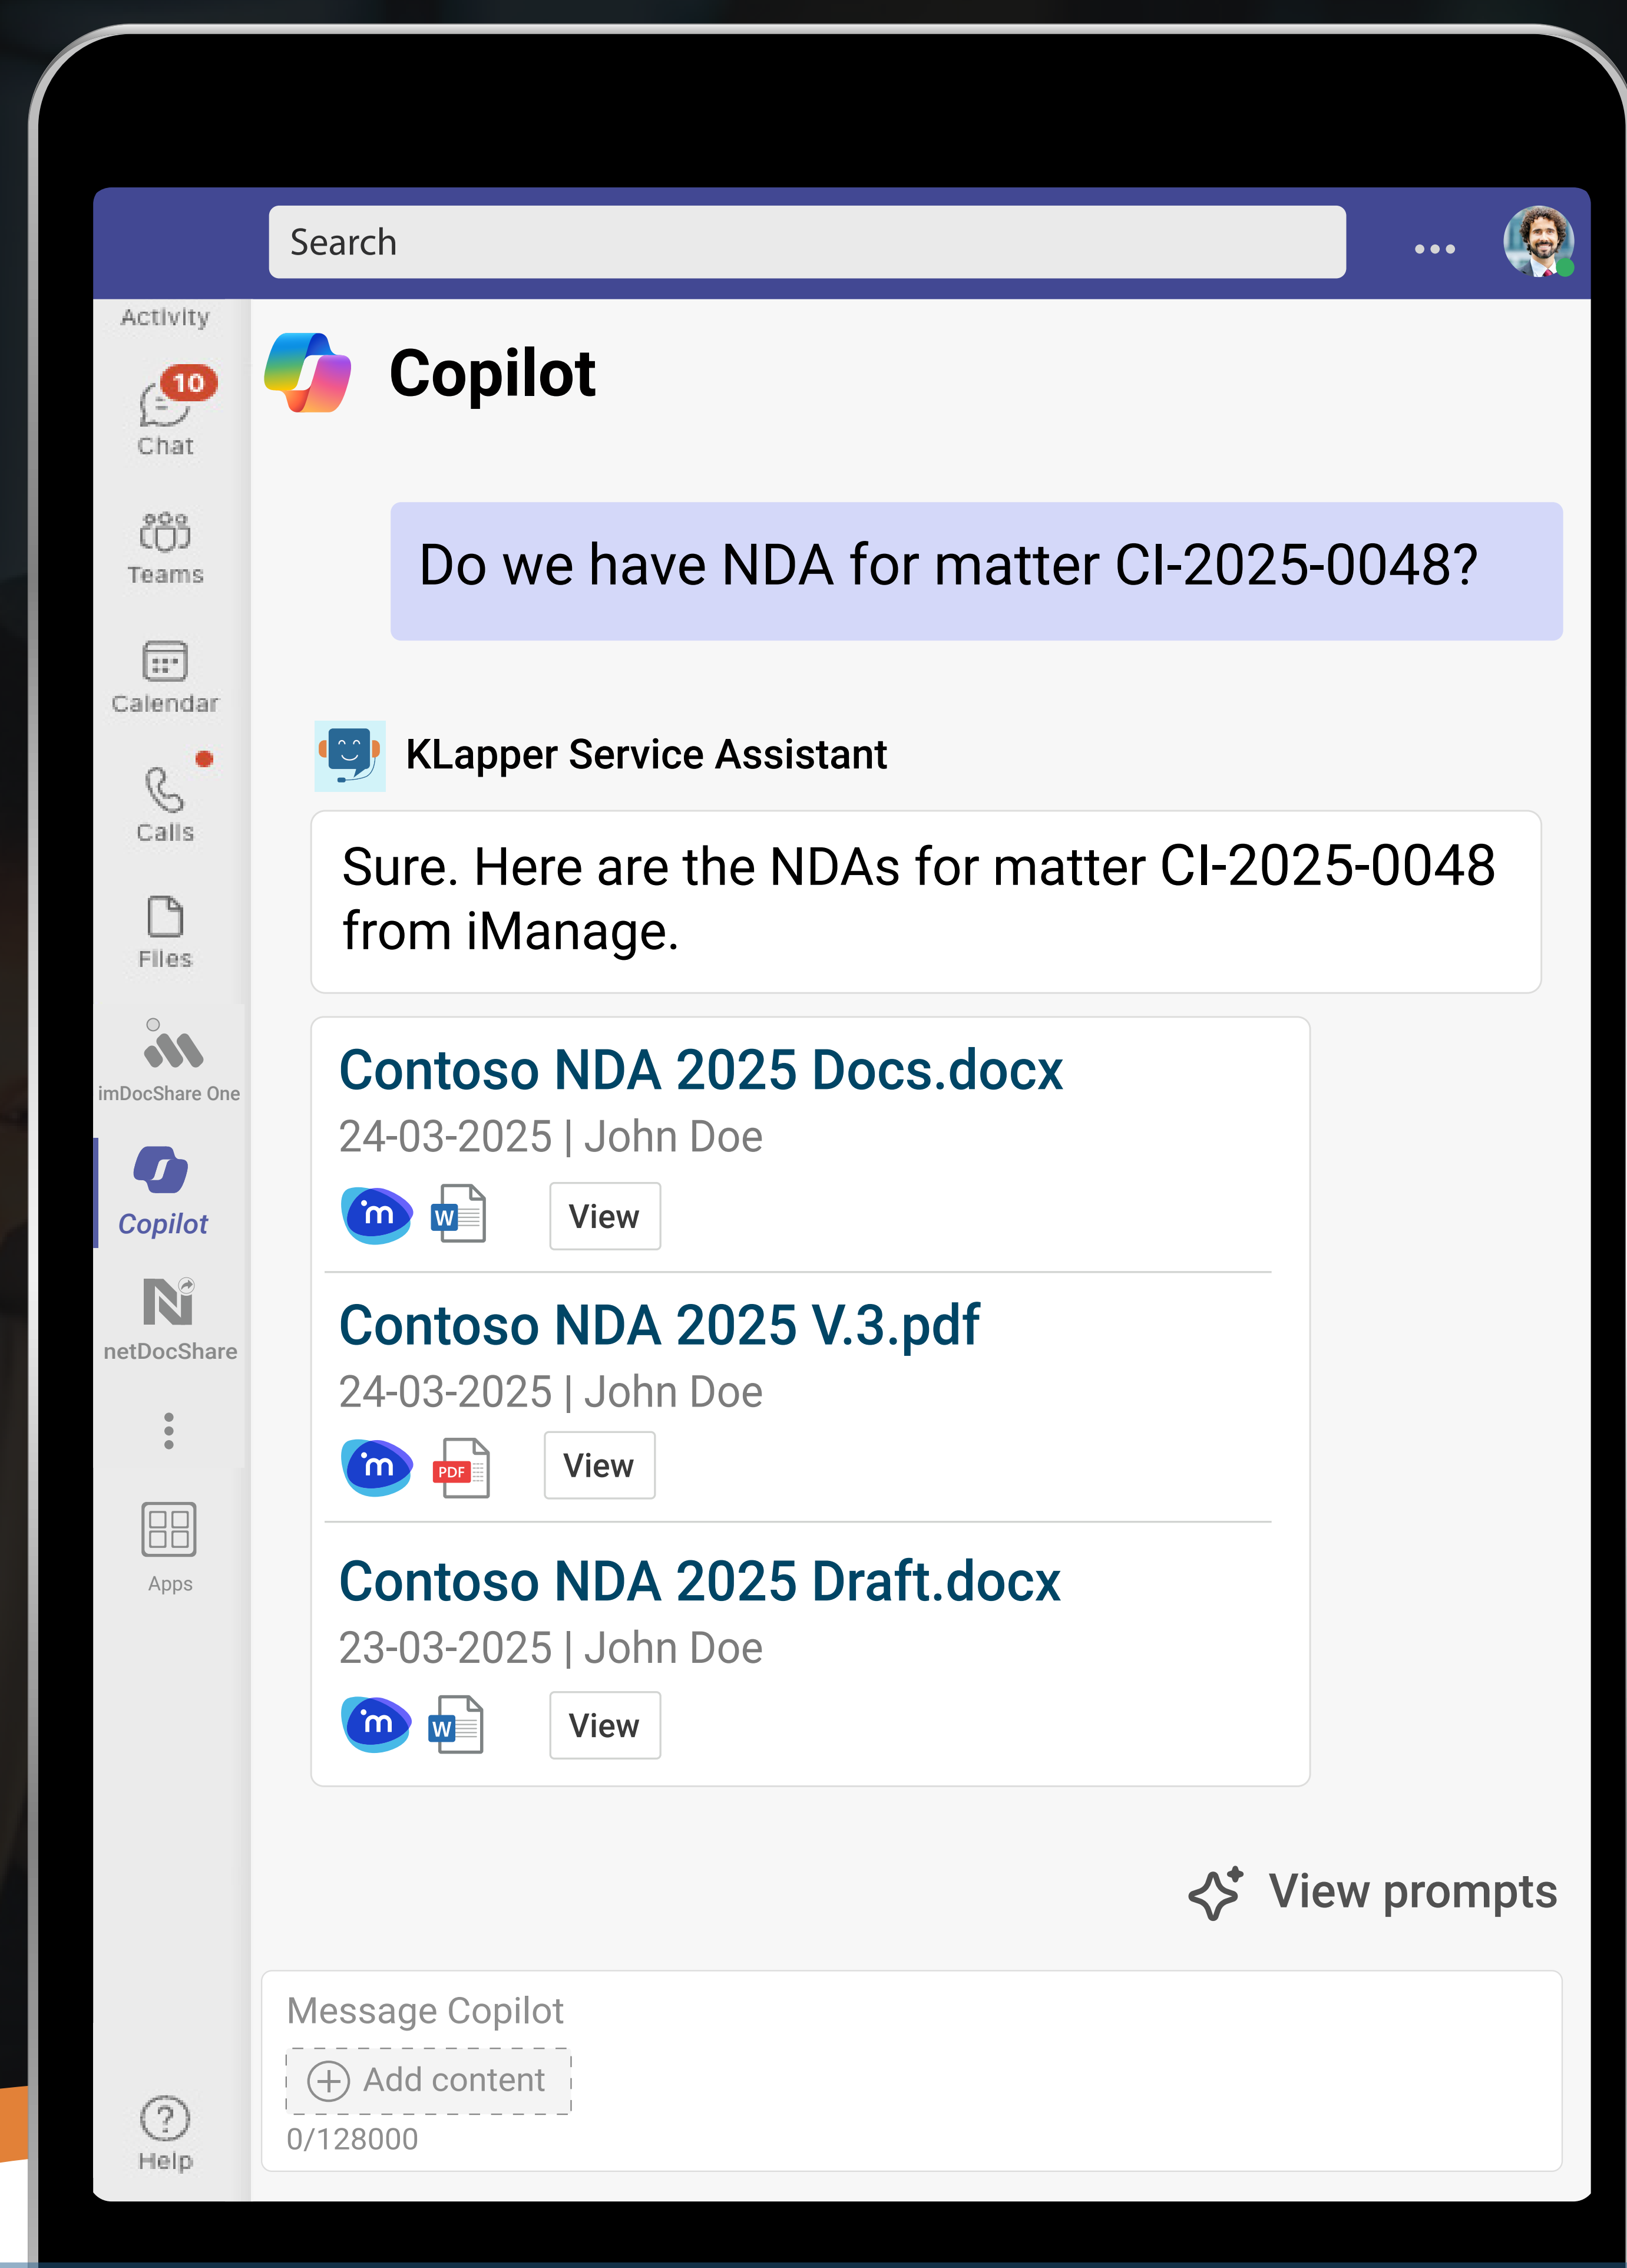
Search

...

Activity

10
Chat

Teams

Calendar

Calls

Files

imDocShare One

Copilot

netDocShare

Apps

Help

Copilot

Do we have NDA for matter CI-2025-0048?

KLapper Service Assistant

Sure. Here are the NDAs for matter CI-2025-0048 from iManage.

Contoso NDA 2025 Docs.docx
24-03-2025 | John Doe
W View

Contoso NDA 2025 V.3.pdf
24-03-2025 | John Doe
PDF View

Contoso NDA 2025 Draft.docx
23-03-2025 | John Doe
W View

View prompts

Message Copilot
Add content
0/128000